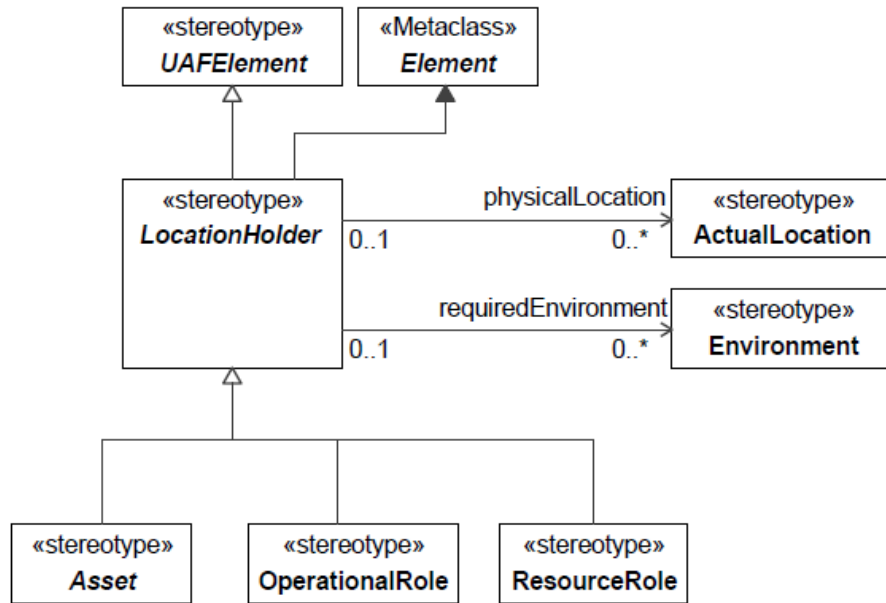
«stereotype»
UAFElement

«Metaclass»
Element

«stereotype»
LocationHolder

physicalLocation
0..1
0..*

«stereotype»
ActualLocation

requiredEnvironment
0..1
0..*

«stereotype»
Environment

«stereotype»
Asset

«stereotype»
OperationalRole

«stereotype»
ResourceRole